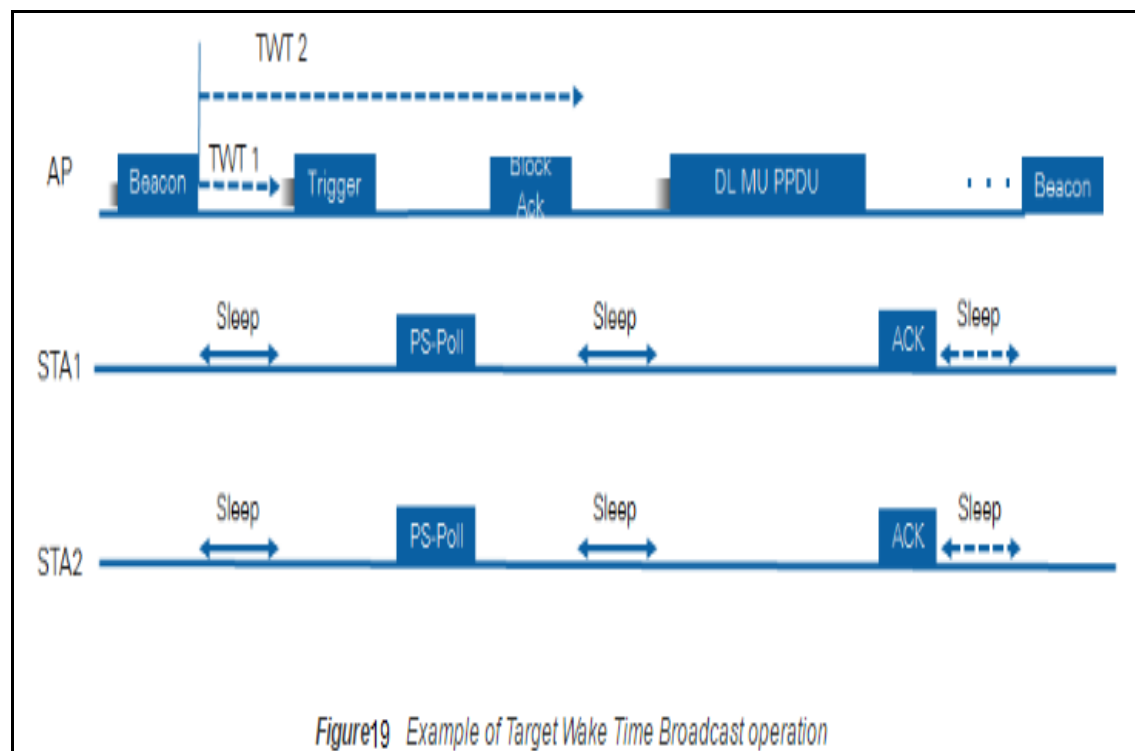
TWT 2

AP

Beacon

TWT 1

Trigger

Block Ack

DL MU PPDU

. . .

Beacon

Sleep

PS-Poll

Sleep

ACK

Sleep

STA1

Sleep

PS-Poll

Sleep

ACK

Sleep

STA2

Figure19 Example of Target Wake Time Broadcast operation